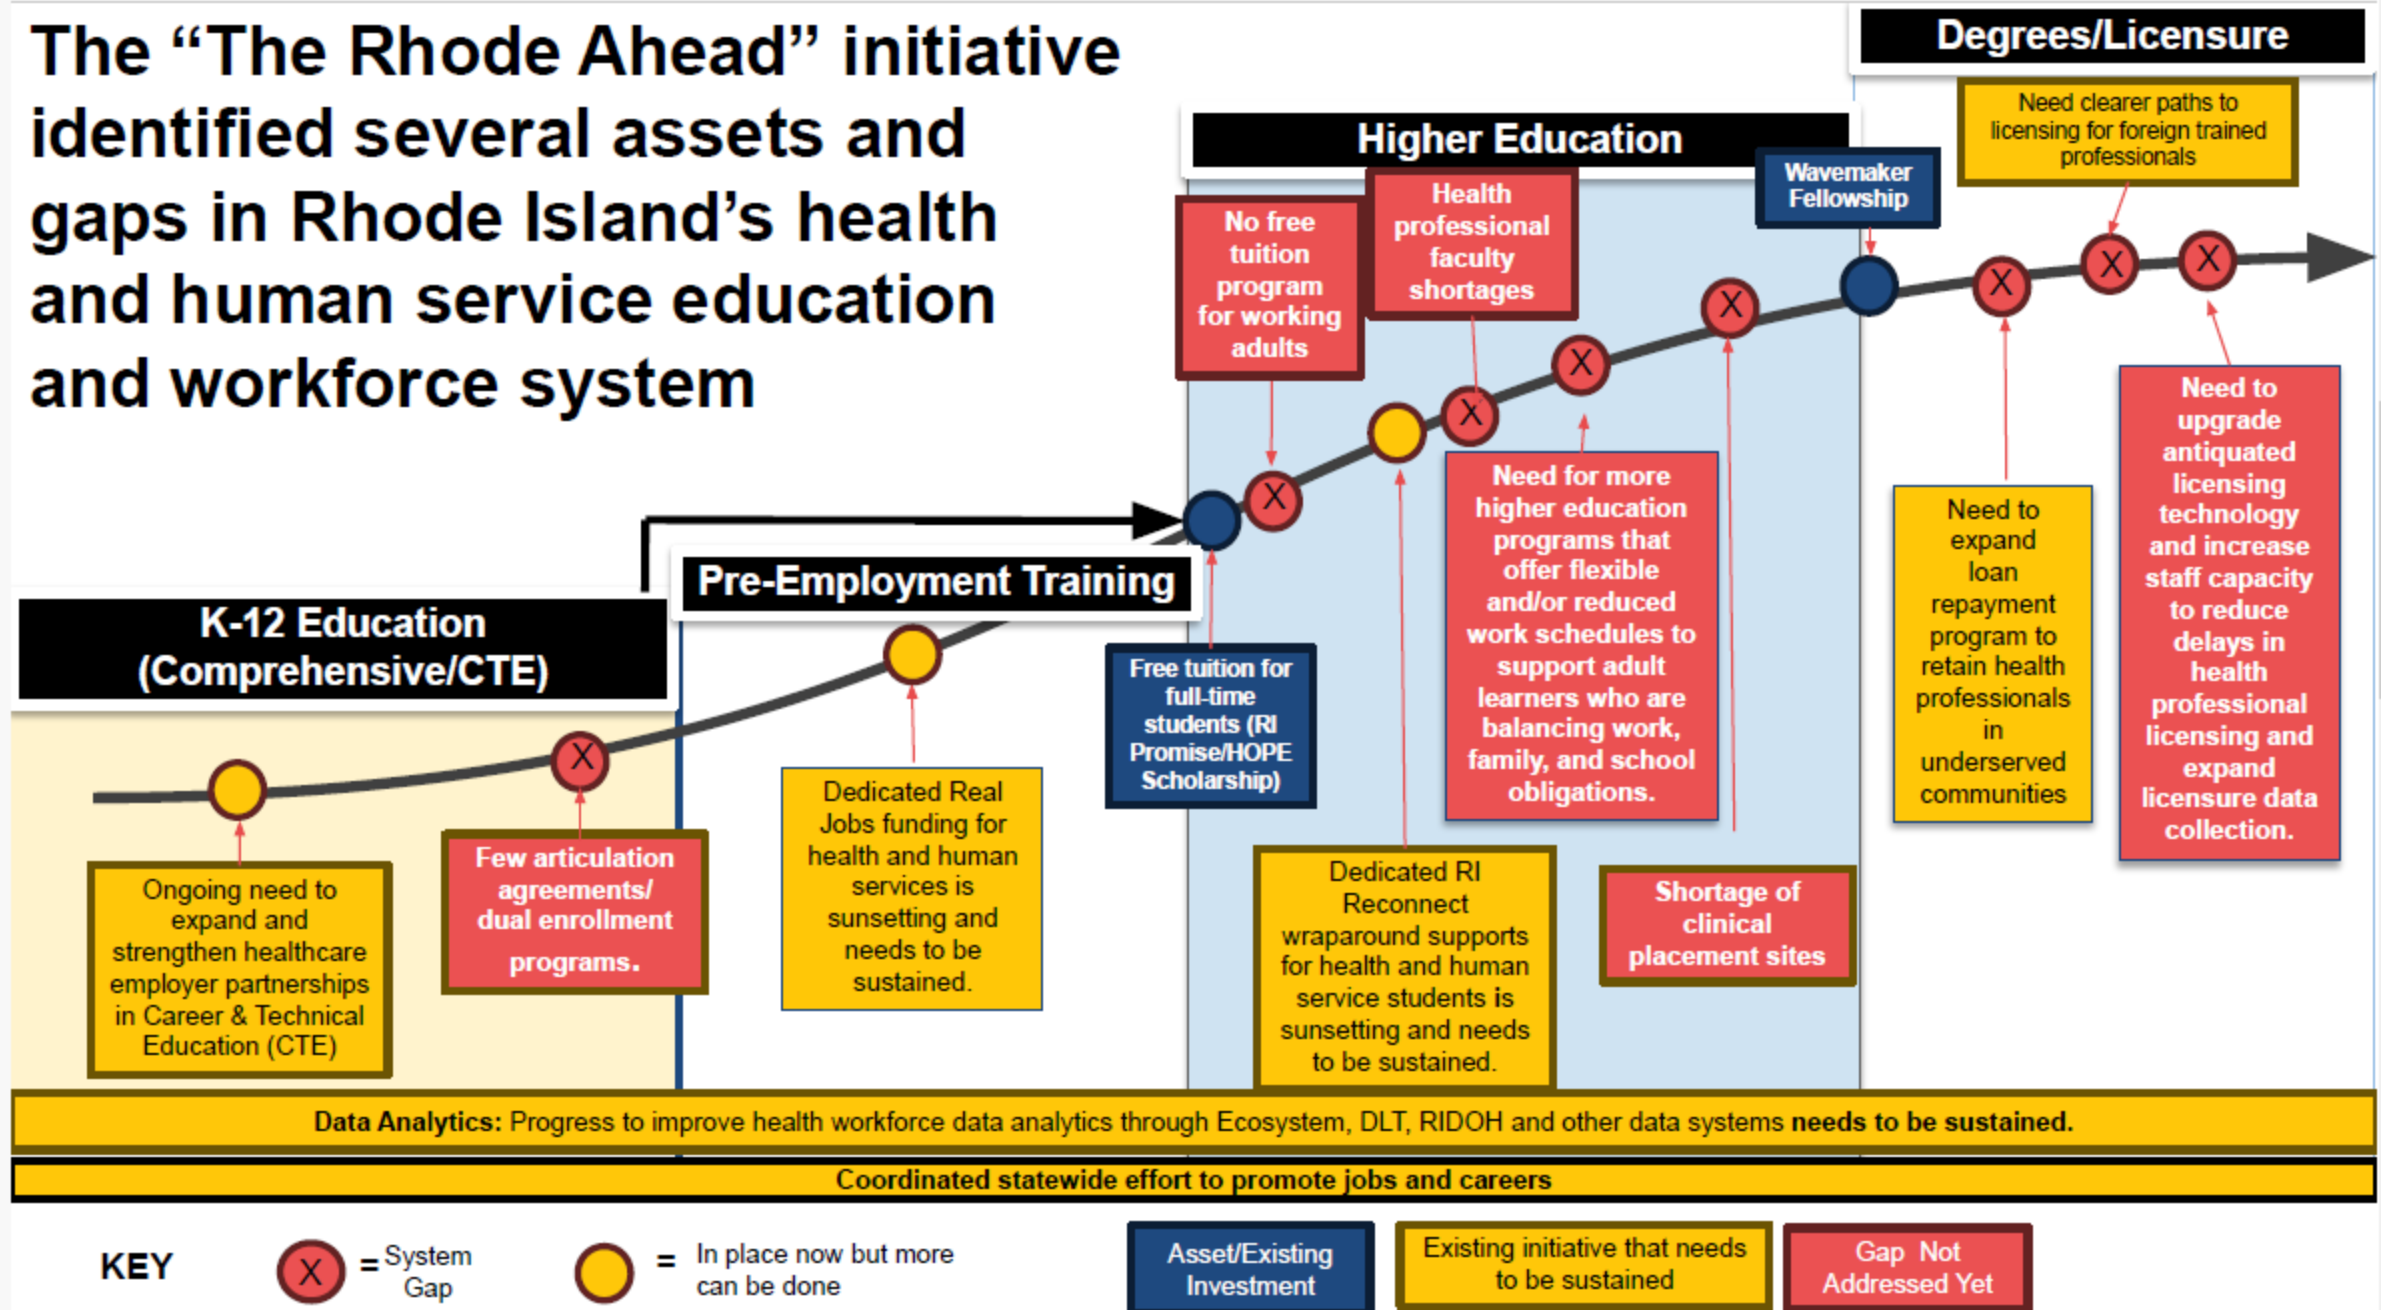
The “The Rhode Ahead” initiative identified several assets and gaps in Rhode Island’s health and human service education and workforce system

Degrees/Licensure

Higher Education

Pre-Employment Training

K-12 Education (Comprehensive/CTE)

Need clearer paths to licensing for foreign trained professionals

Wavemaker Fellowship

No free tuition program for working adults

Health professional faculty shortages

X

X

X

X

X

X

X

X

Free tuition for full-time students (RI Promise/HOPE Scholarship)

Need for more higher education programs that offer flexible and/or reduced work schedules to support adult learners who are balancing work, family, and school obligations.

Need to expand loan repayment program to retain health professionals in underserved communities

Need to upgrade antiquated licensing technology and increase staff capacity to reduce delays in health professional licensing and expand licensure data collection.

Ongoing need to expand and strengthen healthcare employer partnerships in Career & Technical Education (CTE)

Few articulation agreements/ dual enrollment programs.

Dedicated Real Jobs funding for health and human services is sunsetting and needs to be sustained.

Dedicated RI Reconnect wraparound supports for health and human service students is sunsetting and needs to be sustained.

Shortage of clinical placement sites

**Data Analytics:** Progress to improve health workforce data analytics through Ecosystem, DLT, RIDOH and other data systems **needs to be sustained.**

Coordinated statewide effort to promote jobs and careers

KEY

X = System Gap

= In place now but more can be done

Asset/Existing Investment

Existing initiative that needs to be sustained

Gap Not Addressed Yet